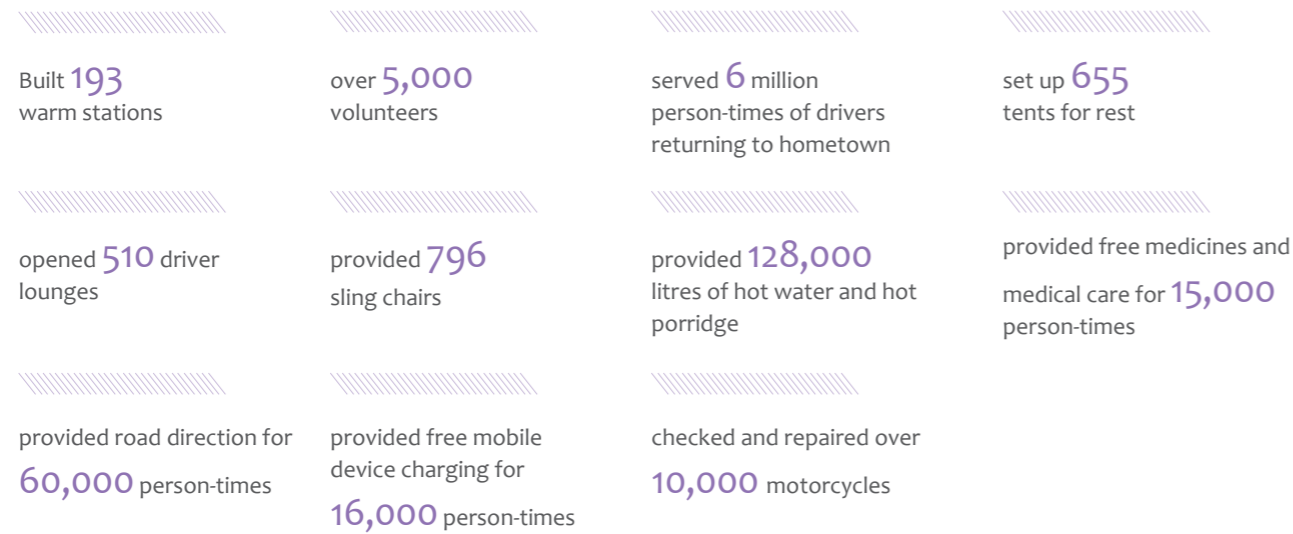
Built 193 warm stations

over 5,000 volunteers

served 6 million person-times of drivers returning to hometown

set up 655 tents for rest

opened 510 driver lounges

provided 796 sling chairs

provided 128,000 litres of hot water and hot porridge

provided free medicines and medical care for 15,000 person-times

provided road direction for 60,000 person-times

provided free mobile device charging for 16,000 person-times

checked and repaired over 10,000 motorcycles